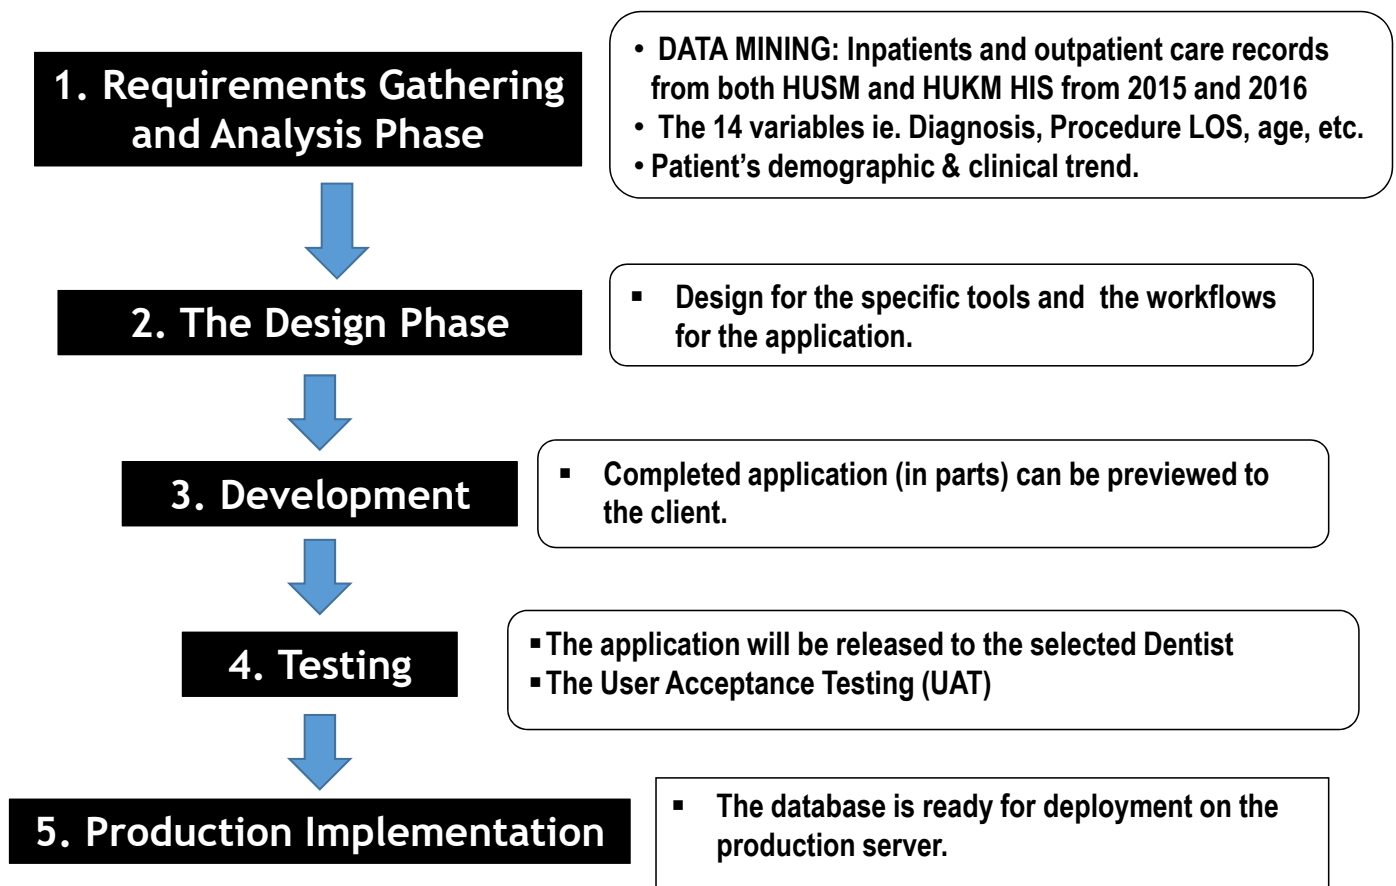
1. Requirements Gathering and Analysis Phase

• DATA MINING: Inpatients and outpatient care records from both HUSM and HUKM HIS from 2015 and 2016
• The 14 variables ie. Diagnosis, Procedure LOS, age, etc.
• Patient's demographic & clinical trend.

2. The Design Phase

▪ Design for the specific tools and the workflows for the application.

3. Development

▪ Completed application (in parts) can be previewed to the client.

4. Testing

▪ The application will be released to the selected Dentist
▪ The User Acceptance Testing (UAT)

5. Production Implementation

▪ The database is ready for deployment on the production server.